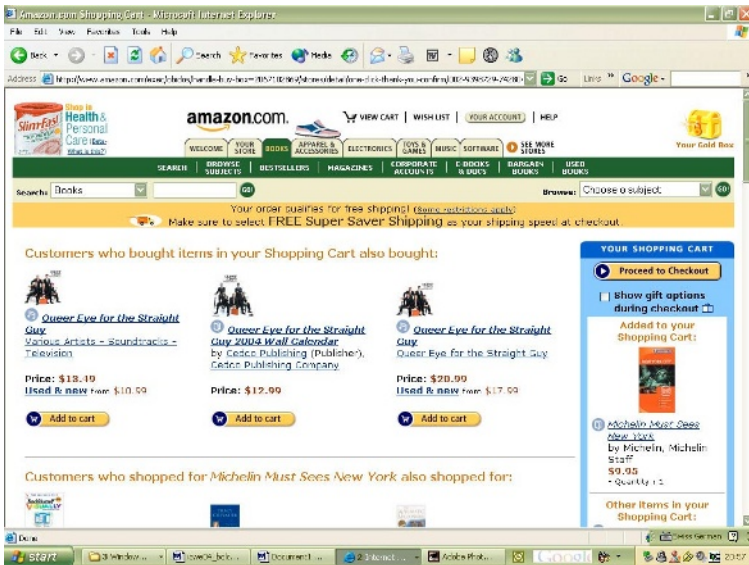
Amazon.com Shopping Cart - Microsoft Internet Explorer

File Edit View Favorites Tools Help

Back Search Favorites Media

Address http://www.amazon.com/exec/obidos/handle-buy-box=0597210286/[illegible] Go Links Google

Shop in Health & Personal Care (Beta- What is this?)

amazon.com. VIEW CART | WISH LIST | YOUR ACCOUNT | HELP

WELCOME YOUR STORE BOOKS APPAREL & ACCESSORIES ELECTRONICS TOYS & GAMES MUSIC SOFTWARE SEE MORE STORES

Your Gold Box

SEARCH BROWSE SUBJECTS BESTSELLERS MAGAZINES CORPORATE ACCOUNTS E-BOOKS & DOCS BARGAIN BOOKS USED BOOKS

Search: Books GO! Browse: Choose a subject GO!

Your order qualifies for free shipping! (Some restrictions apply)
Make sure to select FREE Super Saver Shipping as your shipping speed at checkout.

Customers who bought items in your Shopping Cart also bought:

Queer Eye for the Straight Guy
Various Artists - Soundtracks - Television
Price: $13.49
Used & new from $10.99
Add to cart

Queer Eye for the Straight Guy 2004 Wall Calendar
by Cedco Publishing (Publisher), Cedco Publishing Company
Price: $12.99
Add to cart

Queer Eye for the Straight Guy
Queer Eye for the Straight Guy
Price: $20.99
Used & new from $17.99
Add to cart

YOUR SHOPPING CART
Proceed to Checkout
Show gift options during checkout
Added to your Shopping Cart:
Michelin Must Sees New York
by Michelin, Michelin Staff
$9.95
• Quantity: 1

Other items in your Shopping Cart:

Customers who shopped for Michelin Must Sees New York also shopped for:

Done

start 3 Window... Document... 2 Internet... Adobe Phot... Google Miss German 20:57